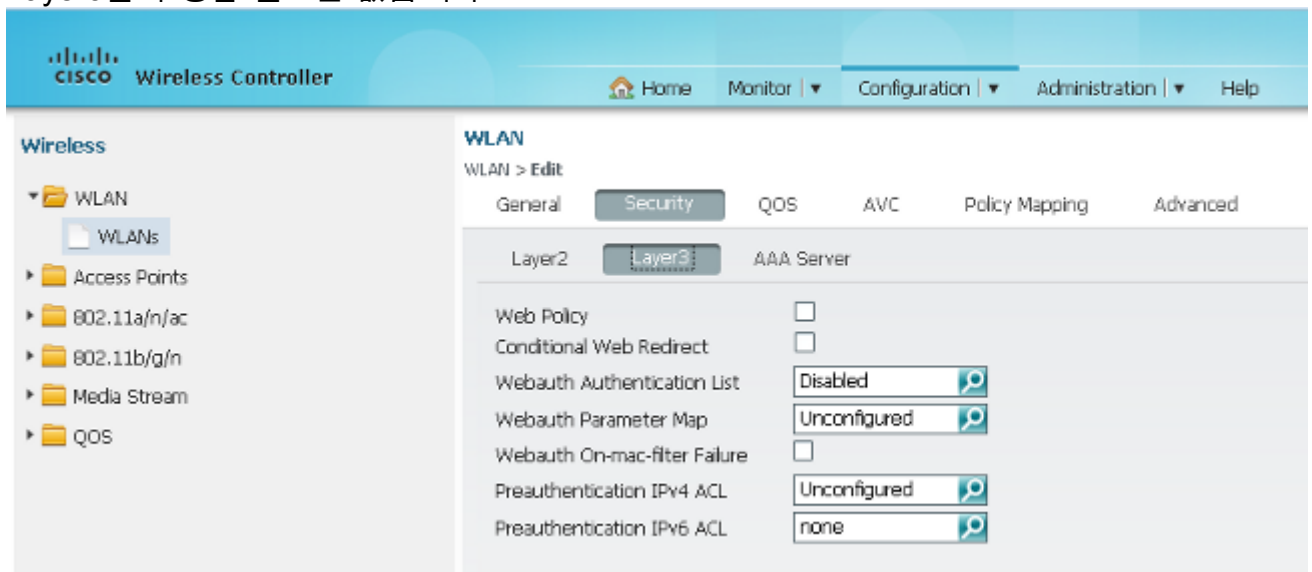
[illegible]

cisco Wireless Controller

Home Monitor | ▾ Configuration | ▾ Administration | ▾ Help

Wireless

WLAN
WLANs
Access Points
802.11a/n/ac
802.11b/g/n
Media Stream
QOS

WLAN
WLAN > Edit

General Security QOS AVC Policy Mapping Advanced

Layer2 Layer3 AAA Server

Web Policy
Conditional Web Redirect
Webauth Authentication List Disabled
Webauth Parameter Map Unconfigured
Webauth On-mac-filter Failure
Preauthentication IPv4 ACL Unconfigured
Preauthentication IPv6 ACL none